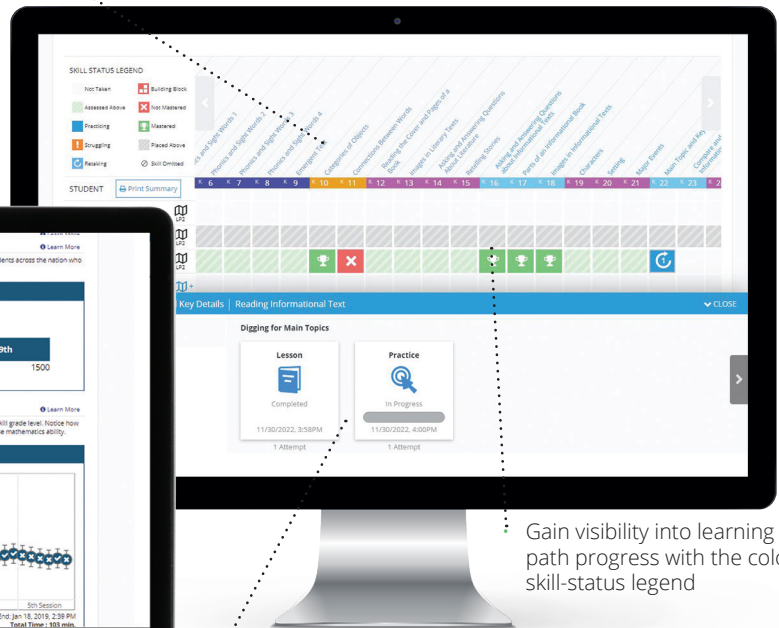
SKILL STATUS LEGEND

Not Taken
Building Block
Assessed Above
Not Mastered
Practicing
Mastered
Struggling
Placed Above
Retaking
Skill Omitted

STUDENT
Print Summary

Phonics and Sight Words 1
Phonics and Sight Words 2
Phonics and Sight Words 3
Phonics and Sight Words 4
Emergent Text
Categories of Objects
Connections Between Words
Reading the Cover and Pages of a Book
Images in Literary Texts
Asking and Answering Questions About Literature
Retelling Stories
Asking and Answering Questions about Informational Texts
Parts of an Informational Book
Images in Informational Texts
Characters
Setting
Major Events
Main Topic and Key Details
Compare and ... Informational ...

K 6 | K 7 | K 8 | K 9 | K 10 | K 11 | K 12 | K 13 | K 14 | K 15 | K 16 | K 17 | K 18 | K 19 | K 20 | K 21 | K 22 | K 23 | K 2

LP2
LP2
LP2

Learn More
dents across the nation who

9th
1500

Learn More
kill grade level. Notice how
e mathematics ability.

5th Session
nd: Jan 18, 2019, 2:39 PM
Total Time : 103 min.

Key Details | Reading Informational Text
CLOSE

Digging for Main Topics

Lesson
Completed
11/30/2022, 3:58PM
1 Attempt

Practice
In Progress
11/30/2022, 4:00PM
1 Attempt

Gain visibility into learning path progress with the colo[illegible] skill-status legend